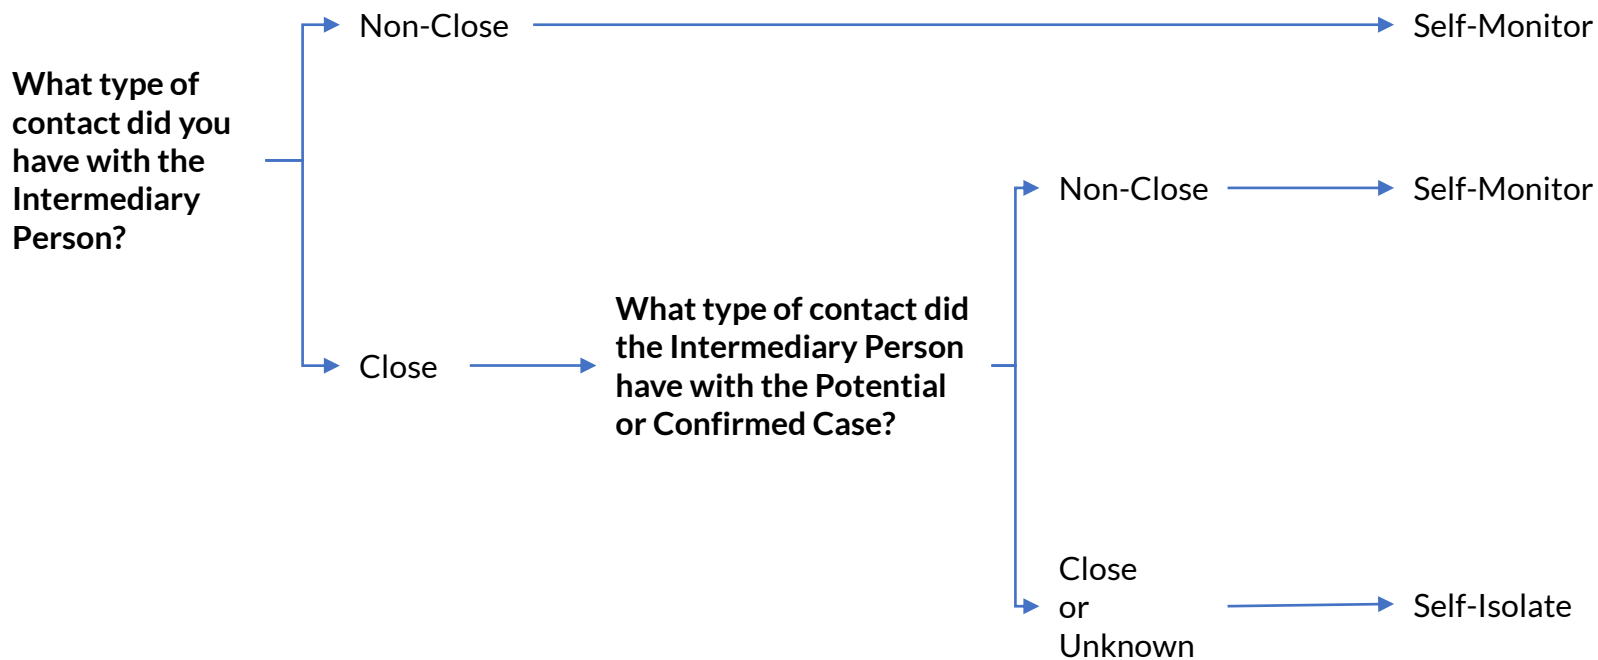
What type of contact did you have with the Intermediary Person?

Non-Close

Self-Monitor

Close

What type of contact did the Intermediary Person have with the Potential or Confirmed Case?

Non-Close

Self-Monitor

Close or Unknown

Self-Isolate